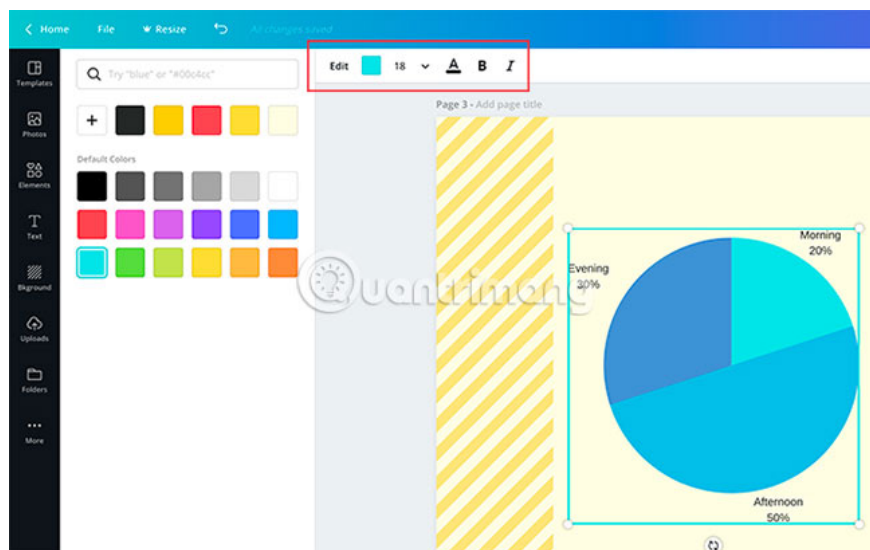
Home File Resize All changes saved

Templates
Photos
Elements
Text
Bkground
Uploads
Folders
More

Try "blue" or "#00c4cc"

+

Default Colors

Edit 18 A B I

Page 3 - Add page title

Morning
20%

Evening
30%

Afternoon
50%

Quantrimang